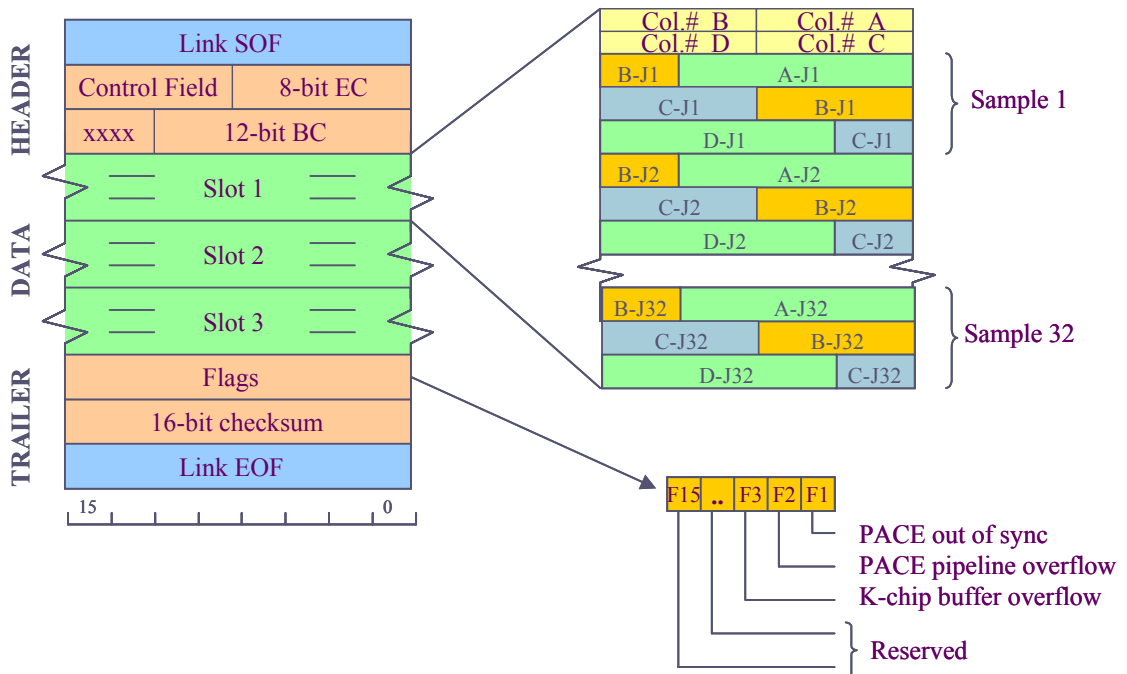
HEADER
DATA
TRAILER

Link SOF
Control Field | 8-bit EC
xxxx | 12-bit BC
Slot 1
Slot 2
Slot 3
Flags
16-bit checksum
Link EOF
15 0

Col.# B | Col.# A
Col.# D | Col.# C
B-J1 | A-J1
C-J1 | B-J1
D-J1 | C-J1
B-J2 | A-J2
C-J2 | B-J2
D-J2 | C-J2
B-J32 | A-J32
C-J32 | B-J32
D-J32 | C-J32

Sample 1
Sample 32

F15 .. F3 F2 F1
PACE out of sync
PACE pipeline overflow
K-chip buffer overflow
Reserved